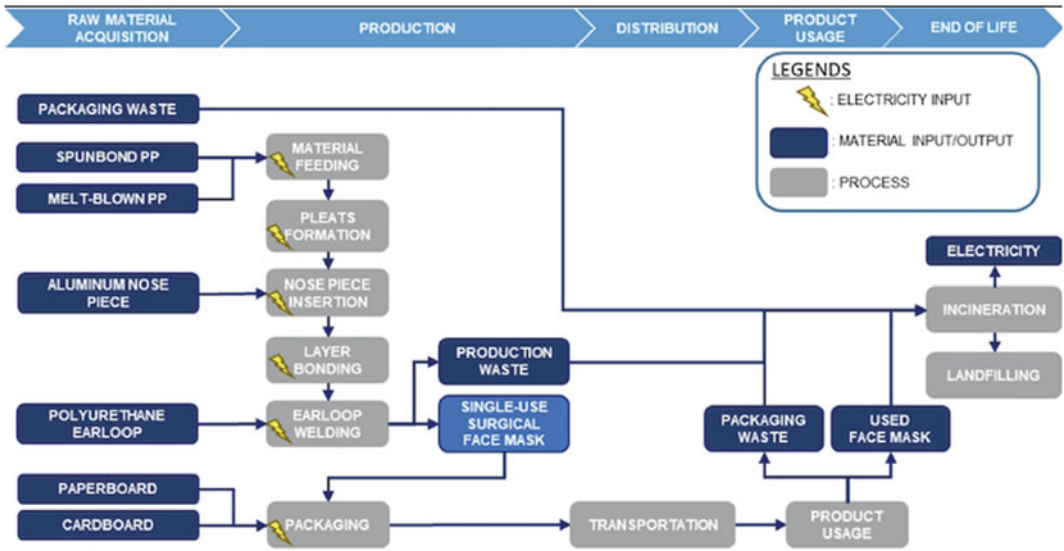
RAW MATERIAL ACQUISITION

PRODUCTION

DISTRIBUTION

PRODUCT USAGE

END OF LIFE

LEGENDS

: ELECTRICITY INPUT

: MATERIAL INPUT/OUTPUT

: PROCESS

PACKAGING WASTE

SPUNBOND PP

MELT-BLOWN PP

MATERIAL FEEDING

PLEATS FORMATION

ALUMINUM NOSE PIECE

NOSE PIECE INSERTION

LAYER BONDING

POLYURETHANE EARLOOP

EARLOOP WELDING

PRODUCTION WASTE

SINGLE-USE SURGICAL FACE MASK

ELECTRICITY

INCINERATION

LANDFILLING

PACKAGING WASTE

USED FACE MASK

PAPERBOARD

CARDBOARD

PACKAGING

TRANSPORTATION

PRODUCT USAGE